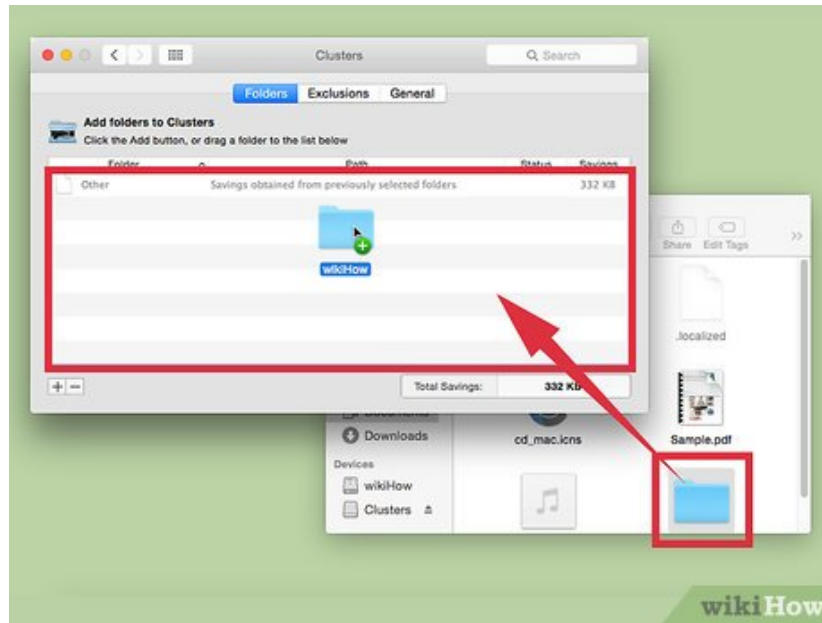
Clusters

Search

Folders Exclusions General

Add folders to Clusters
Click the Add button, or drag a folder to the list below

Folder Path Status Savings

Other Savings obtained from previously selected folders 332 KB

wikiHow

+ −

Total Savings: 332 KB

Share Edit Tags

.localized

Downloads

cd_mac.icns

Sample.pdf

Devices

wikiHow

Clusters

wikiHow